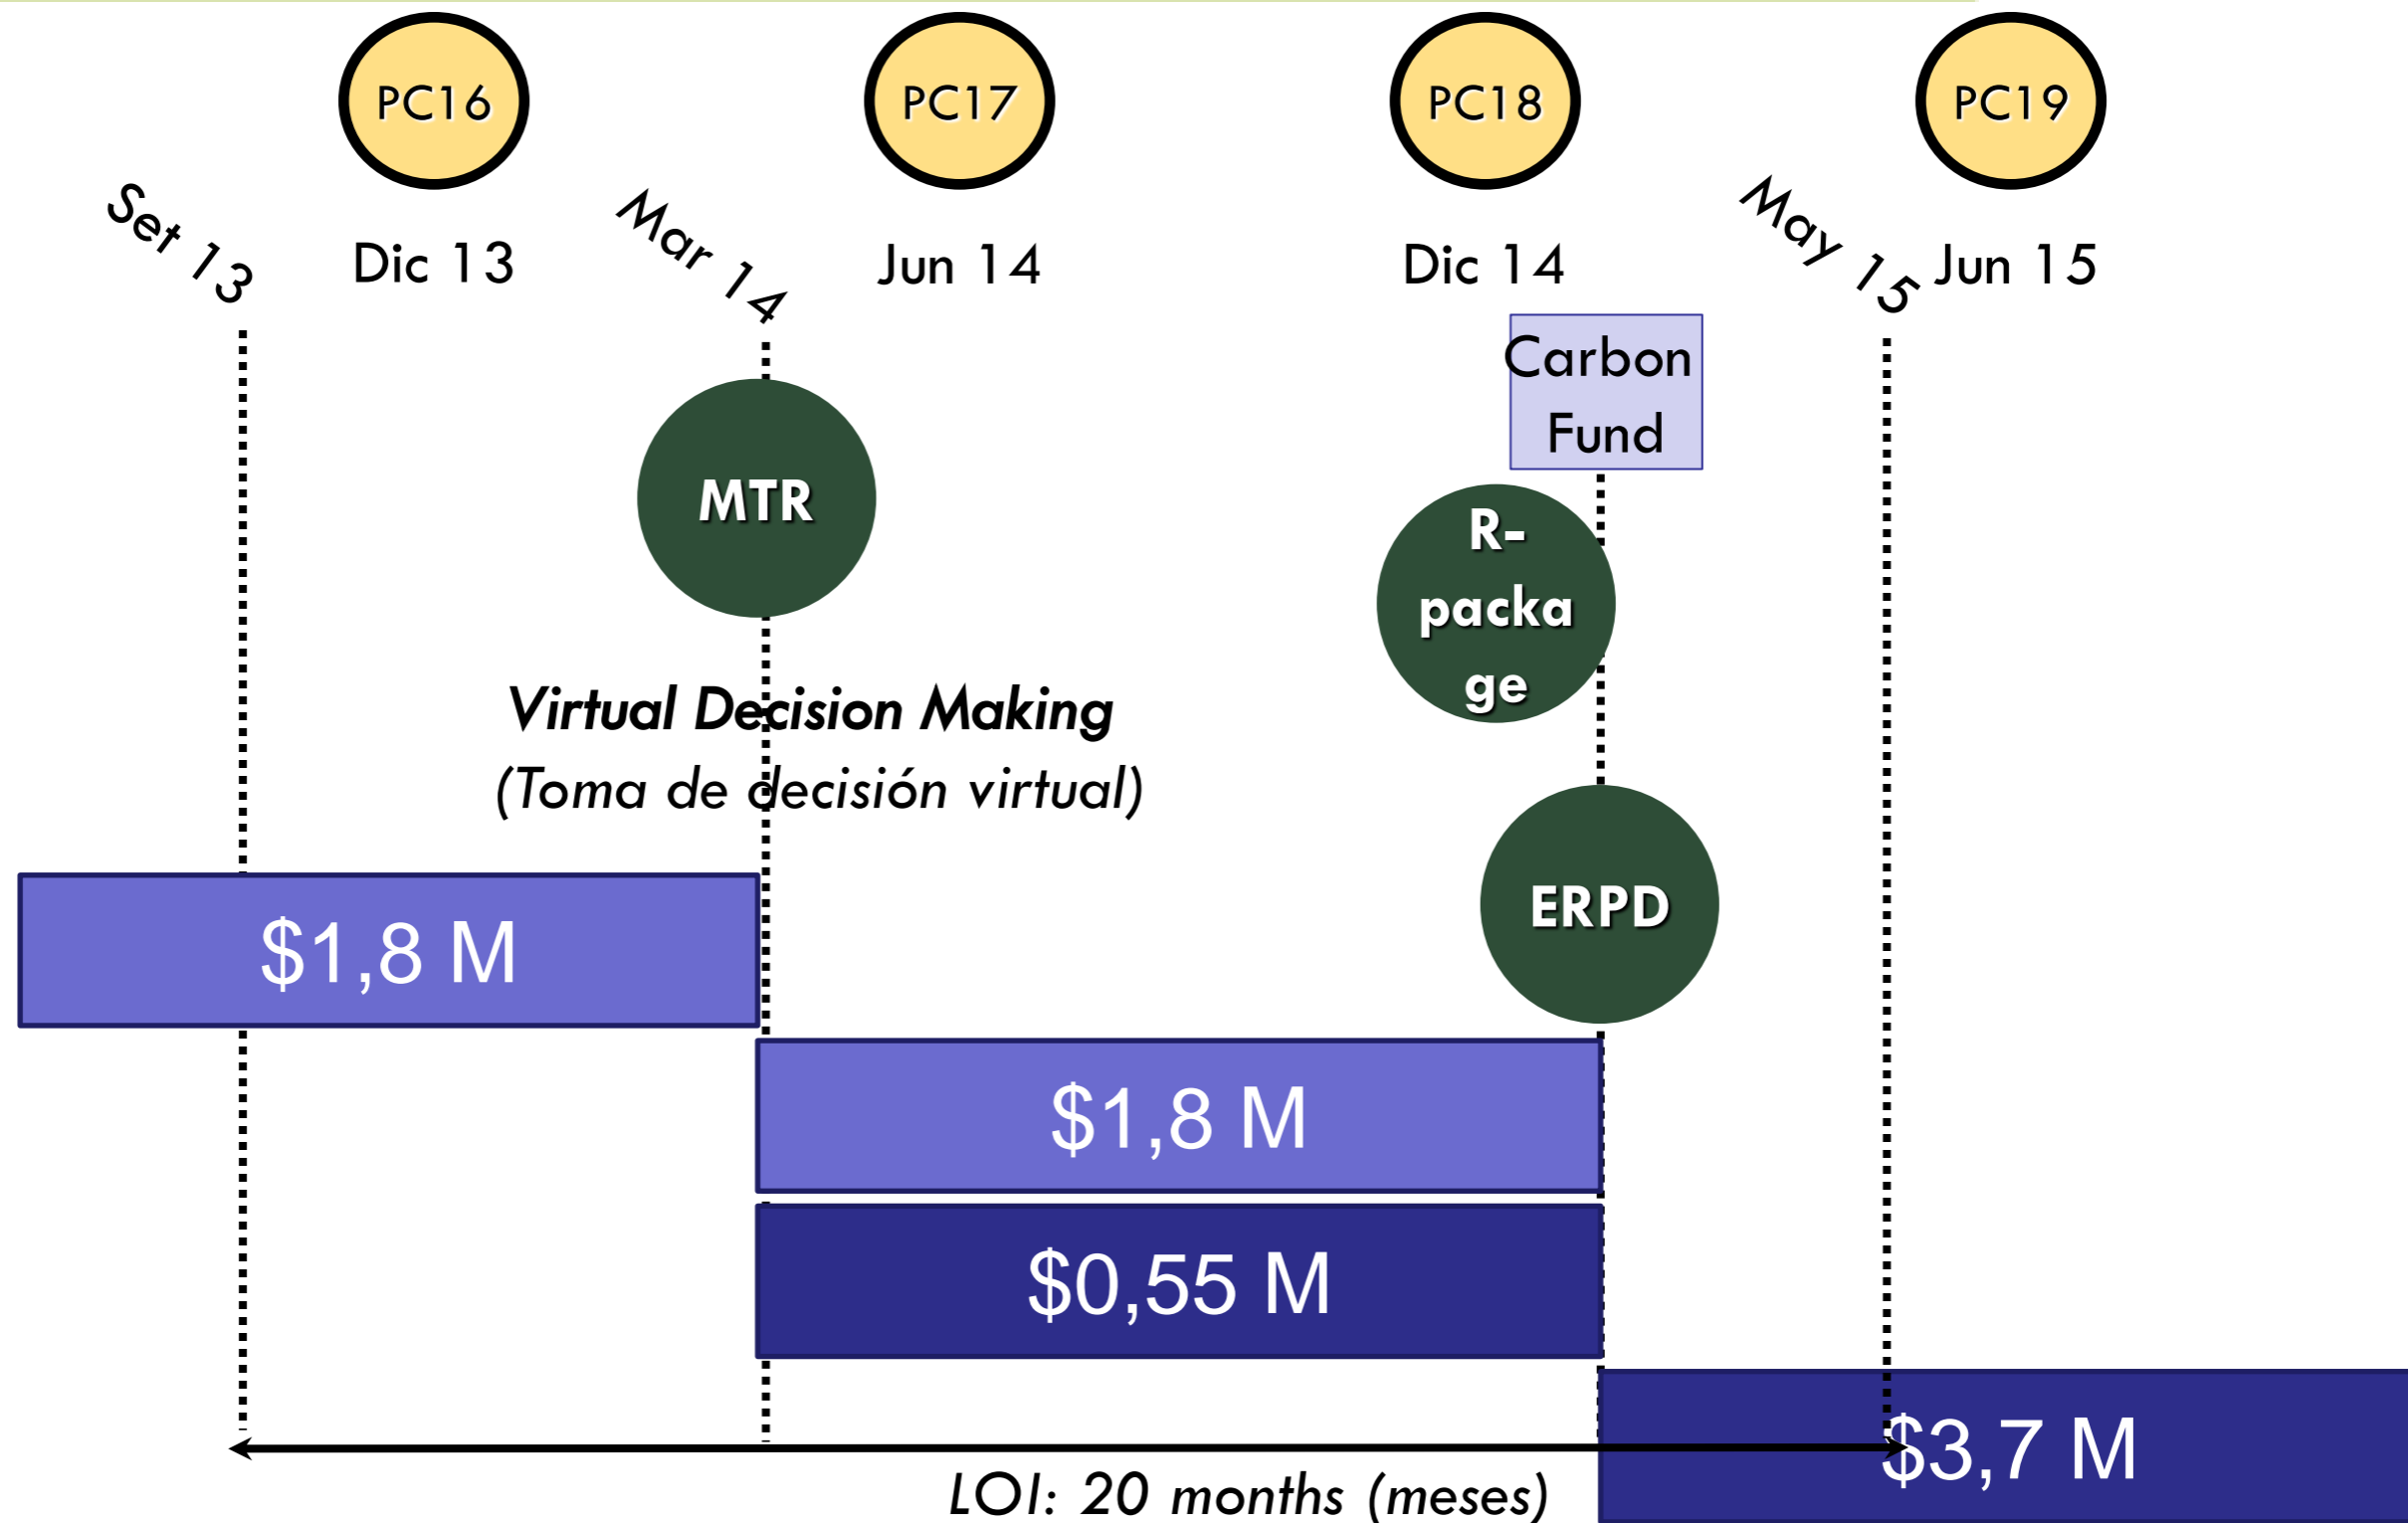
PC16

PC17

PC18

PC19

Set 13

Dic 13

Mar 14

Jun 14

Dic 14

May 15

Jun 15

Carbon Fund

MTR

R-package

Virtual Decision Making
(Toma de decisión virtual)

ERPD

$1,8 M

$1,8 M

$0,55 M

$3,7 M

LOI: 20 months (meses)